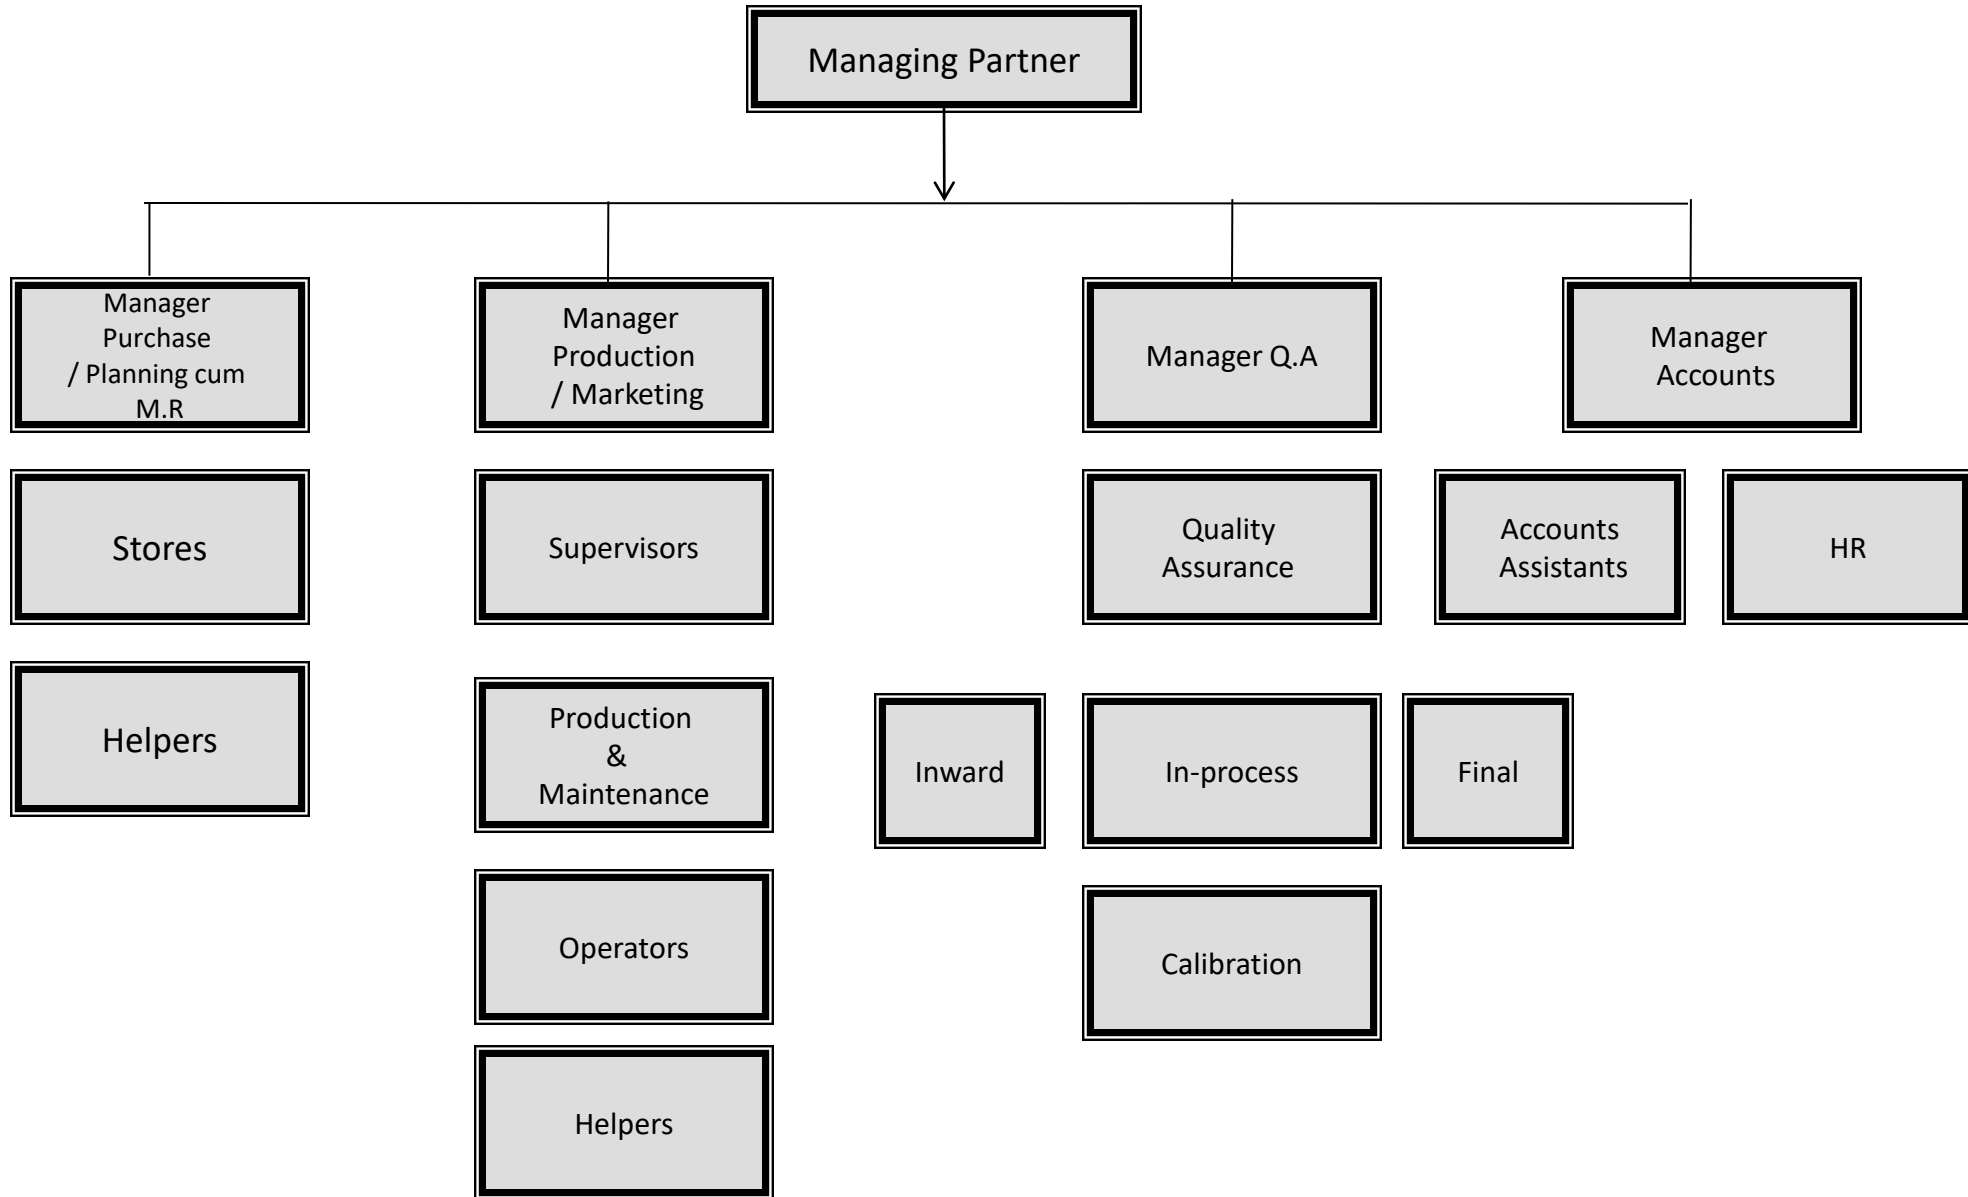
Managing Partner

Manager Purchase / Planning cum M.R

Manager Production / Marketing

Manager Q.A

Manager Accounts

Stores

Supervisors

Quality Assurance

Accounts Assistants

HR

Helpers

Production & Maintenance

Inward

In-process

Final

Operators

Calibration

Helpers